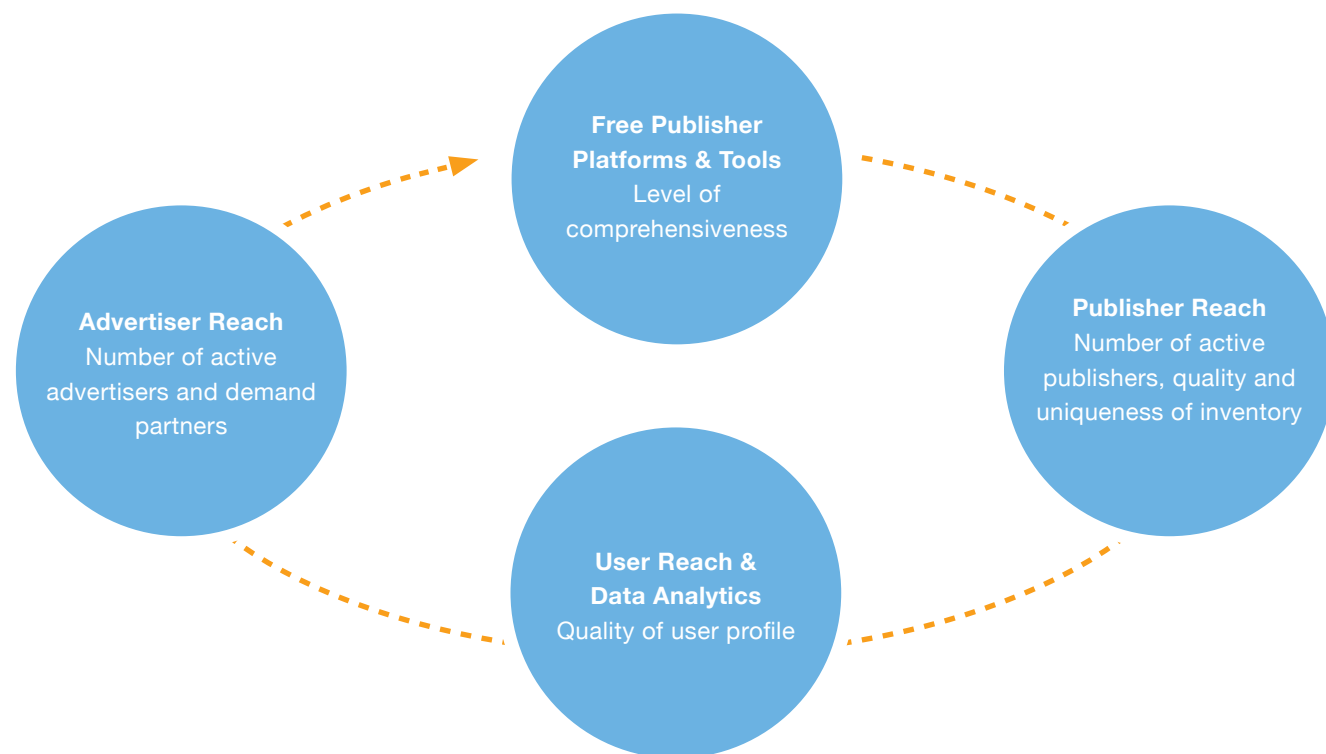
**Free Publisher Platforms & Tools**
Level of comprehensiveness

**Advertiser Reach**
Number of active advertisers and demand partners

**Publisher Reach**
Number of active publishers, quality and uniqueness of inventory

**User Reach & Data Analytics**
Quality of user profile